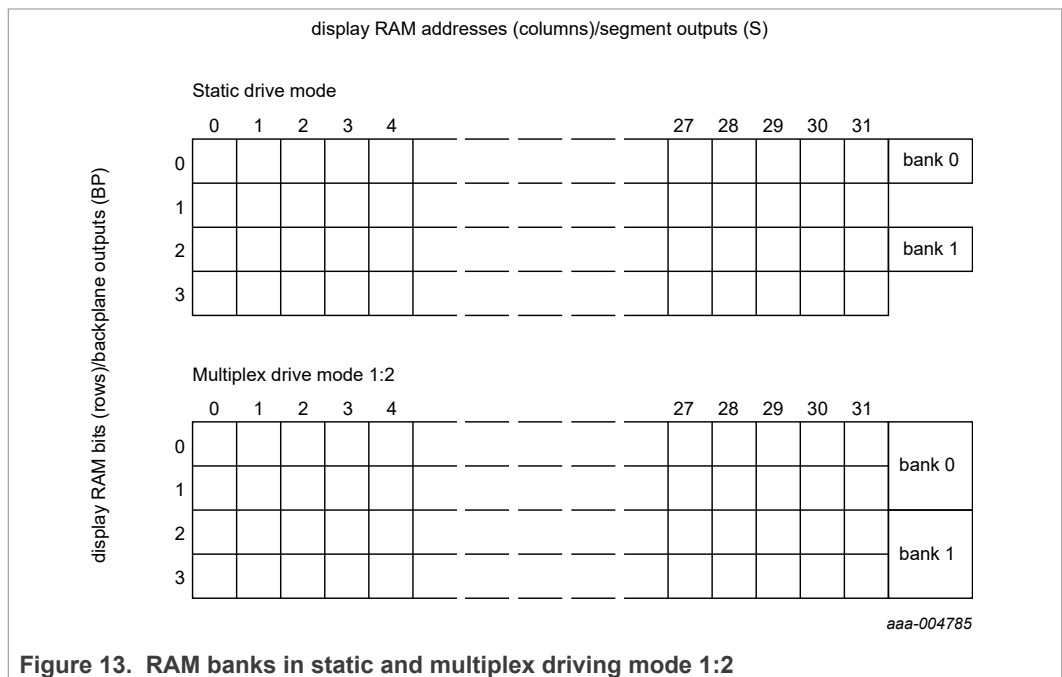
display RAM addresses (columns)/segment outputs (S)

display RAM bits (rows)/backplane outputs (BP)

Static drive mode

0 1 2 3 4 27 28 29 30 31

0 bank 0
1
2 bank 1
3

Multiplex drive mode 1:2

0 1 2 3 4 27 28 29 30 31

0
1 bank 0
2
3 bank 1

aaa-004785

Figure 13. RAM banks in static and multiplex driving mode 1:2